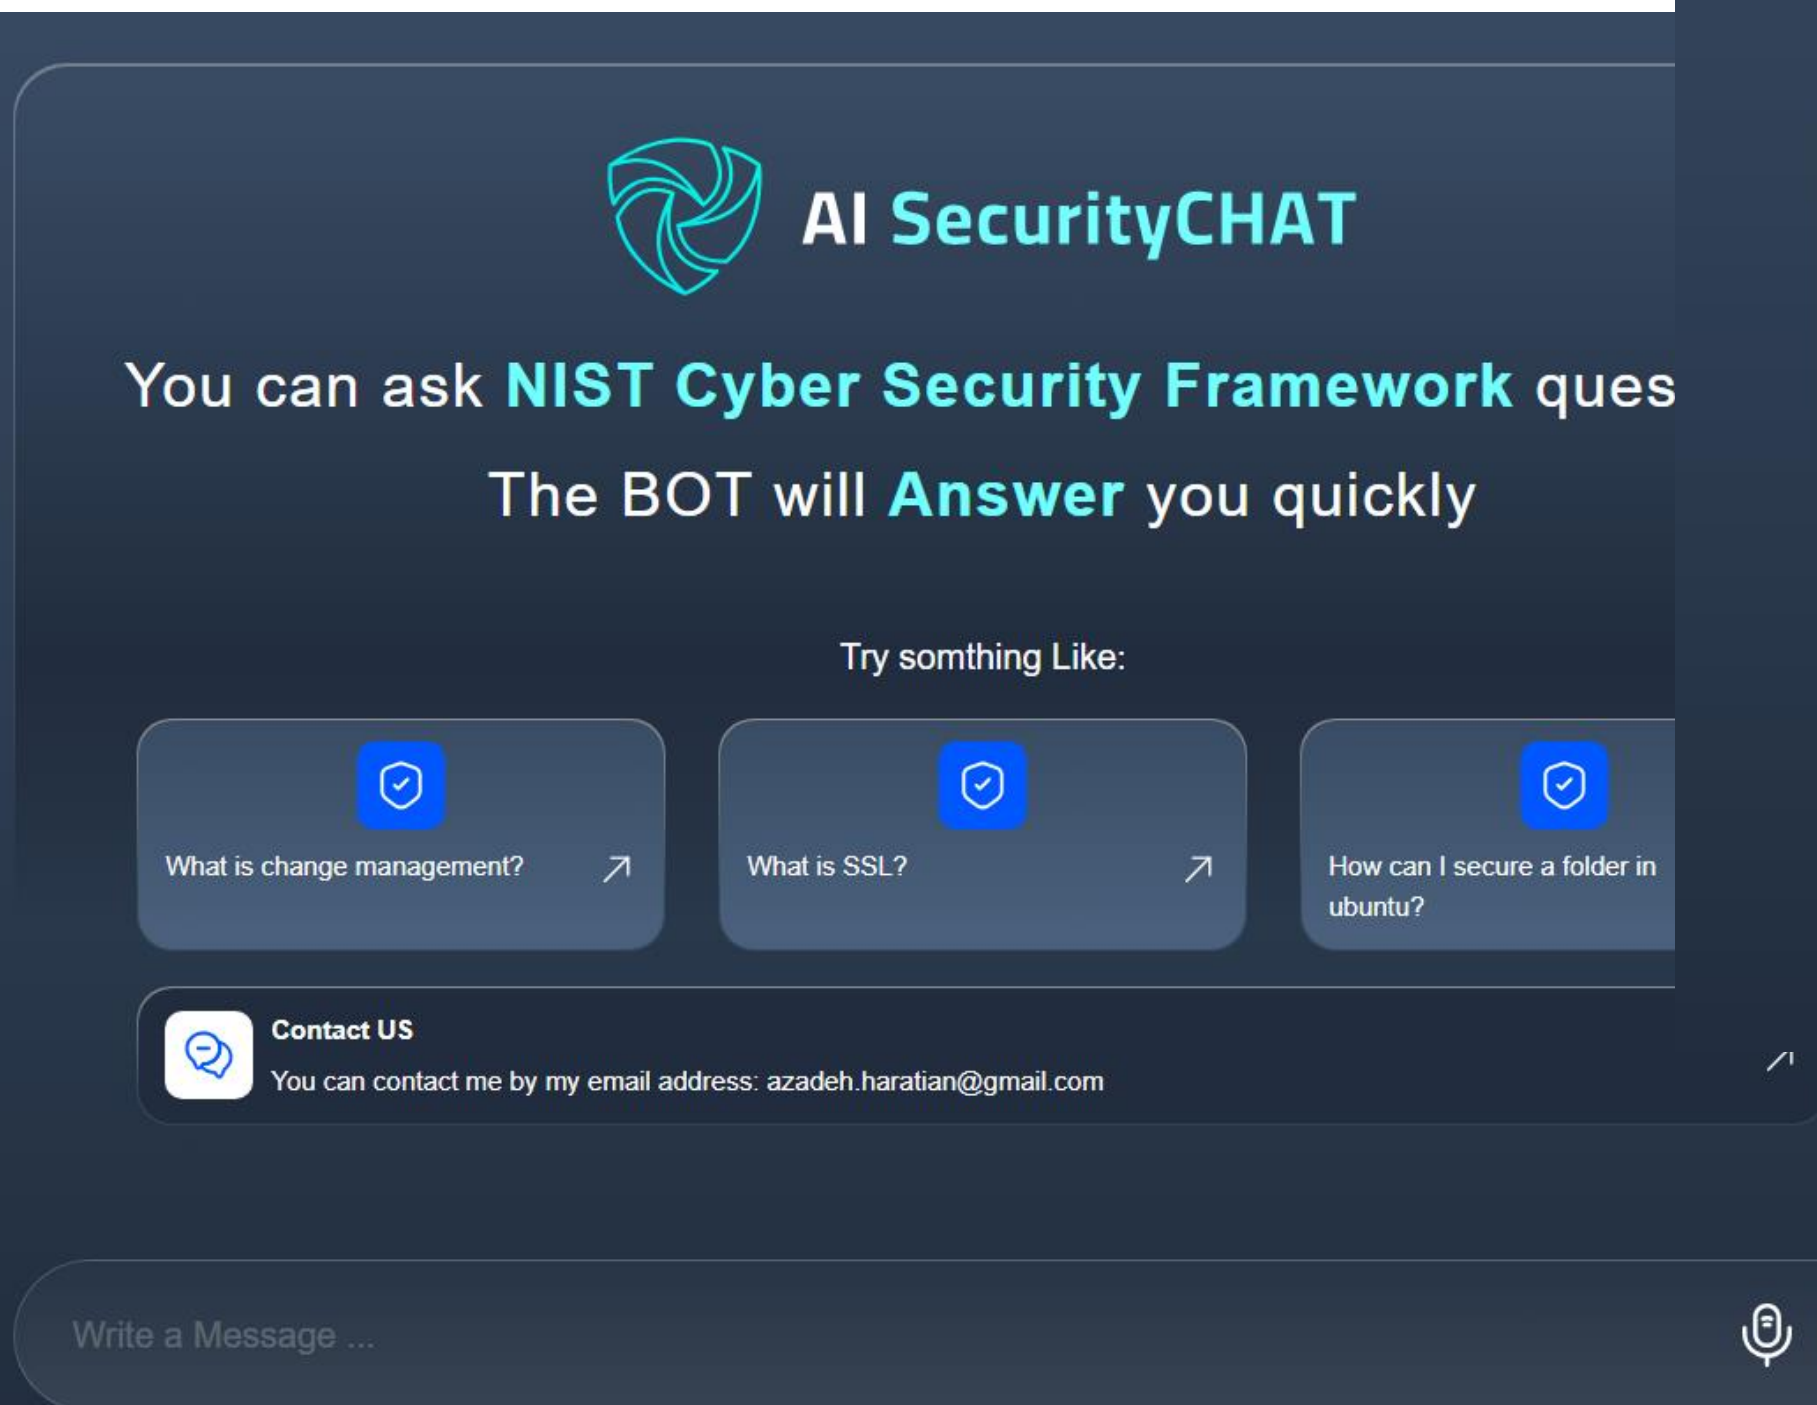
AI SecurityCHAT

You can ask NIST Cyber Security Framework ques

The BOT will Answer you quickly

Try somthing Like:

What is change management?

What is SSL?

How can I secure a folder in ubuntu?

Contact US
You can contact me by my email address: azadeh.haratian@gmail.com

Write a Message ...